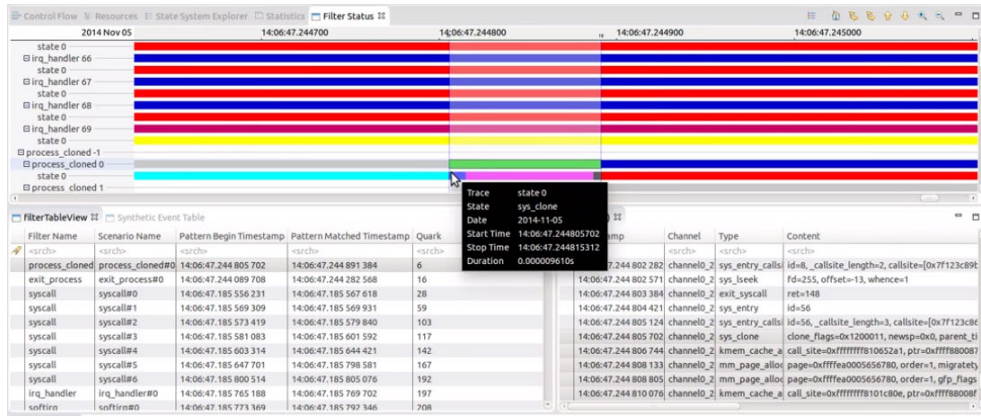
Control Flow | Resources | State System Explorer | Statistics | Filter Status

2014 Nov 05 | 14:06:47.244700 | 14:06:47.244800 | 14:06:47.244900 | 14:06:47.245000

state 0
irq_handler 66
state 0
irq_handler 67
state 0
irq_handler 68
state 0
irq_handler 69
state 0
process_cloned -1
process_cloned 0
state 0
process_cloned 1

| | |
|---|---|
| Trace | state 0 |
| State | sys_clone |
| Date | 2014-11-05 |
| Start Time | 14:06:47.244805702 |
| Stop Time | 14:06:47.244815312 |
| Duration | 0.000009610s |

FilterTableView | Synthetic Event Table

| Filter Name | Scenario Name | Pattern Begin Timestamp | Pattern Matched Timestamp | Quark |
|---|---|---|---|---|
| <srch> | <srch> | <srch> | <srch> | <srch> |
| process_cloned | process_cloned#0 | 14:06:47.244 805 702 | 14:06:47.244 891 384 | 6 |
| exit_process | exit_process#0 | 14:06:47.244 089 708 | 14:06:47.244 282 568 | 16 |
| syscall | syscall#0 | 14:06:47.185 556 231 | 14:06:47.185 567 618 | 28 |
| syscall | syscall#1 | 14:06:47.185 569 309 | 14:06:47.185 569 931 | 59 |
| syscall | syscall#2 | 14:06:47.185 573 419 | 14:06:47.185 579 840 | 103 |
| syscall | syscall#3 | 14:06:47.185 581 083 | 14:06:47.185 601 592 | 117 |
| syscall | syscall#4 | 14:06:47.185 603 314 | 14:06:47.185 644 421 | 142 |
| syscall | syscall#5 | 14:06:47.185 647 701 | 14:06:47.185 798 581 | 167 |
| syscall | syscall#6 | 14:06:47.185 800 514 | 14:06:47.185 805 076 | 192 |
| irq_handler | irq_handler#0 | 14:06:47.185 765 188 | 14:06:47.185 769 702 | 197 |
| softirq | softirq#0 | 14:06:47.185 773 369 | 14:06:47.185 792 346 | 208 |

| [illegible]mp | Channel | Type | Content |
|---|---|---|---|
| | <srch> | <srch> | <srch> |
| 47.244 802 282 | channel0_2 | sys_entry_calls | id=8, _callsite_length=2, callsite=[0x7f123c89 |
| 47.244 802 571 | channel0_2 | sys_lseek | fd=255, offset=13, whence=1 |
| 14:06:47.244 803 384 | channel0_2 | exit_syscall | ret=148 |
| 14:06:47.244 804 421 | channel0_2 | sys_entry | id=56 |
| 14:06:47.244 805 124 | channel0_2 | sys_entry_calls | id=56, _callsite_length=3, callsite=[0x7f123c8 |
| 14:06:47.244 805 702 | channel0_2 | sys_clone | clone_flags=0x1200011, newsp=0x0, parent_ti |
| 14:06:47.244 806 744 | channel0_2 | kmem_cache_a | call_site=0xffffffff810652a1, ptr=0xffff88008 |
| 14:06:47.244 808 133 | channel0_2 | mm_page_alloc | page=0xffffea0005656780, order=1, migratety |
| 14:06:47.244 808 805 | channel0_2 | mm_page_alloc | page=0xffffea0005656780, order=1, gfp_flags |
| 14:06:47.244 810 076 | channel0_2 | kmem_cache_a | call_site=0xffffffff8101c80e, ptr=0xffff88008 |